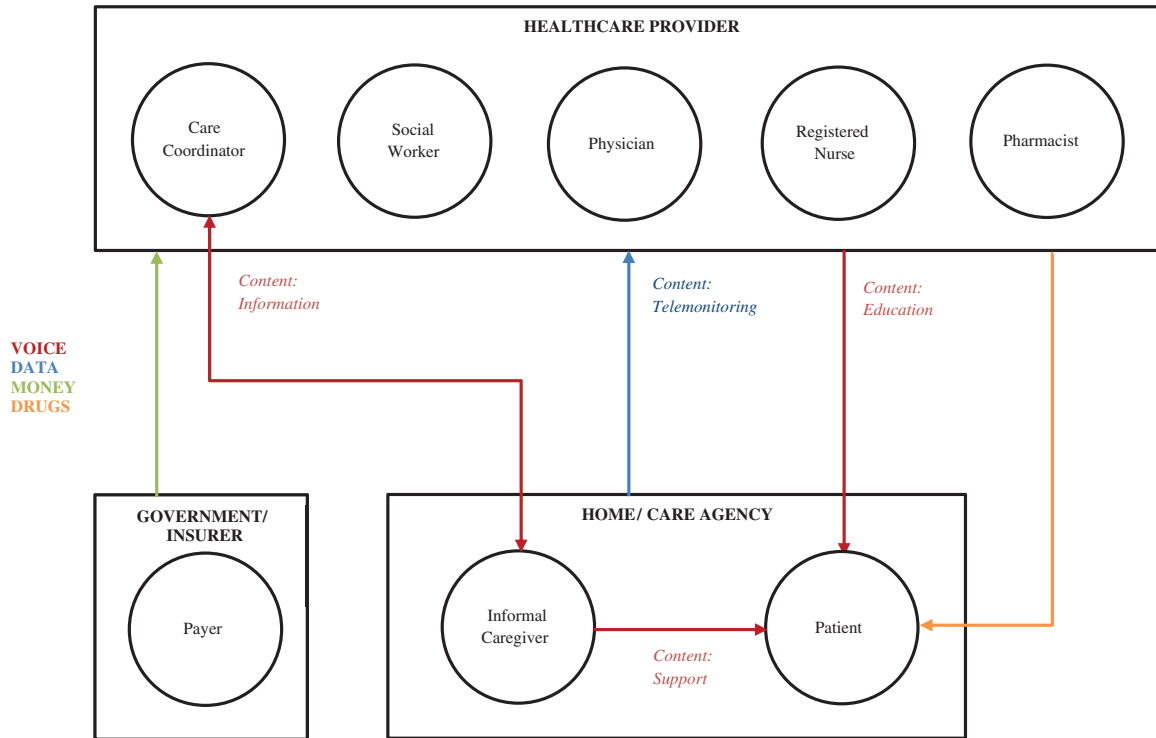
HEALTHCARE PROVIDER

Care Coordinator

Social Worker

Physician

Registered Nurse

Pharmacist

Content: Information

Content: Telemonitoring

Content: Education

VOICE
DATA
MONEY
DRUGS

GOVERNMENT/ INSURER

Payer

HOME/ CARE AGENCY

Informal Caregiver

Patient

Content: Support